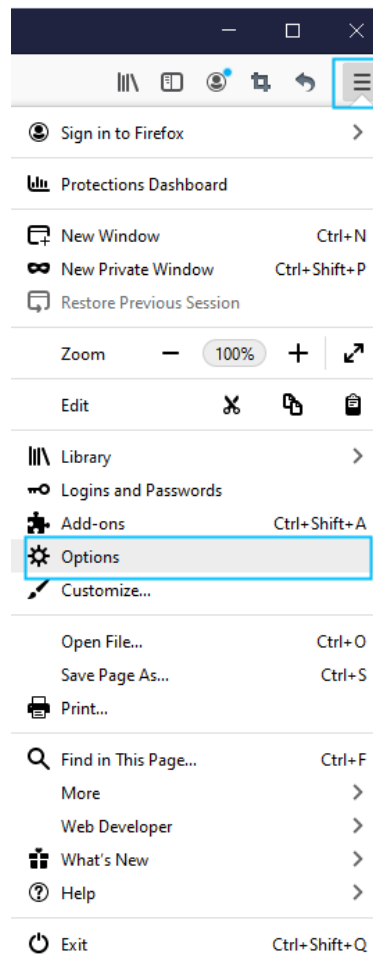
Sign in to Firefox

Protections Dashboard

New Window Ctrl+N
New Private Window Ctrl+Shift+P
Restore Previous Session

Zoom — 100% +

Edit

Library
Logins and Passwords
Add-ons Ctrl+Shift+A
Options
Customize...

Open File... Ctrl+O
Save Page As... Ctrl+S
Print...

Find in This Page... Ctrl+F
More
Web Developer
What's New
Help

Exit Ctrl+Shift+Q